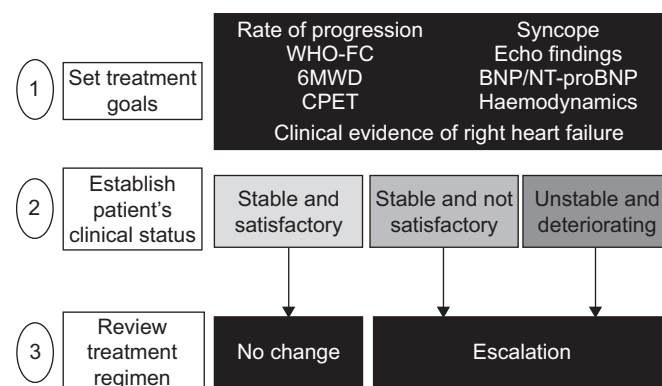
1 Set treatment goals

Rate of progression
WHO-FC
6MWD
CPET

Syncope
Echo findings
BNP/NT-proBNP
Haemodynamics

Clinical evidence of right heart failure

2 Establish patient's clinical status

Stable and satisfactory

Stable and not satisfactory

Unstable and deteriorating

3 Review treatment regimen

No change

Escalation